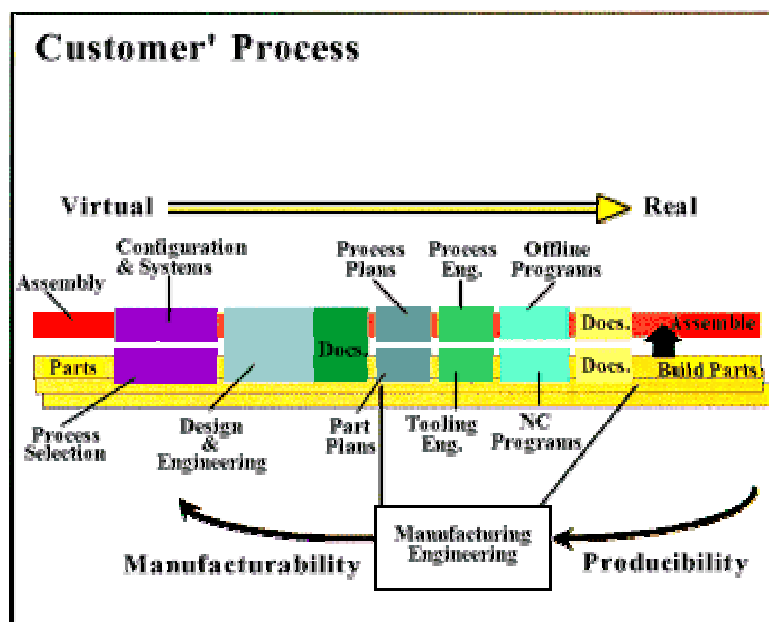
Customer' Process

Virtual

Real

Configuration & Systems

Process Plans

Process Eng.

Offline Programs

Assembly

Docs.

Assemble

Parts

Docs.

Docs.

Build Parts

Process Selection

Design & Engineering

Part Plans

Tooling Eng.

NC Programs

Manufacturing Engineering

Manufacturability

Producibility